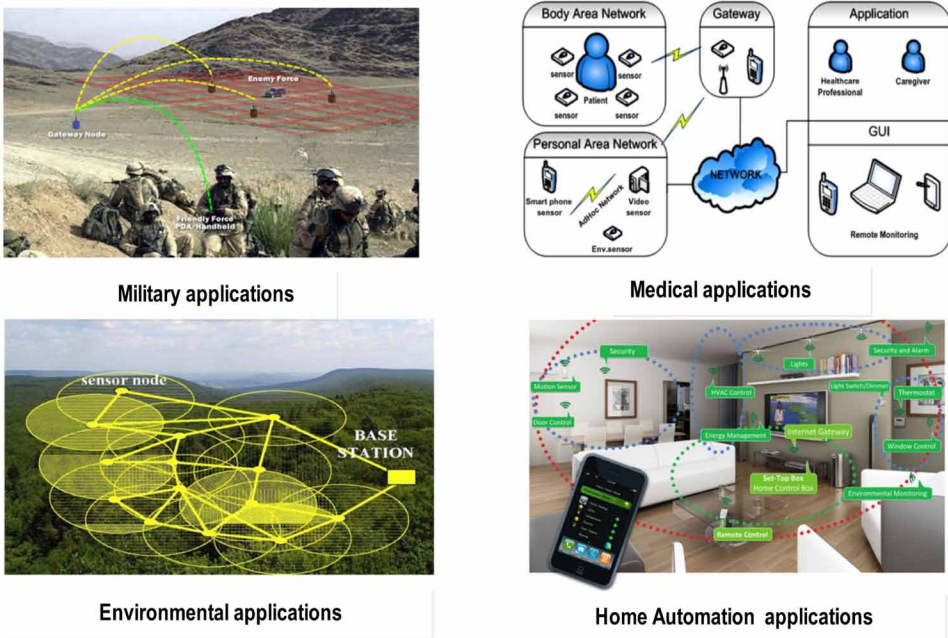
Gateway Node

Enemy Force

Friendly Force PDA/Handheld

Military applications

Body Area Network

sensor

sensor

Patient

sensor

sensor

Gateway

Application

Healthcare Professional

Caregiver

GUI

Personal Area Network

Smart phone sensor

AdHoc Network

Video sensor

Env.sensor

NETWORK

Remote Monitoring

Medical applications

sensor node

BASE STATION

Environmental applications

Security

Motion Sensor

Door Control

HVAC Control

Lights

Security and Alarm

Light Switch/Dimmer

Thermostat

Energy Management

Internet Gateway

Window Control

Set-Top Box Home Control Box

Environmental Monitoring

Remote Control

Home Automation applications